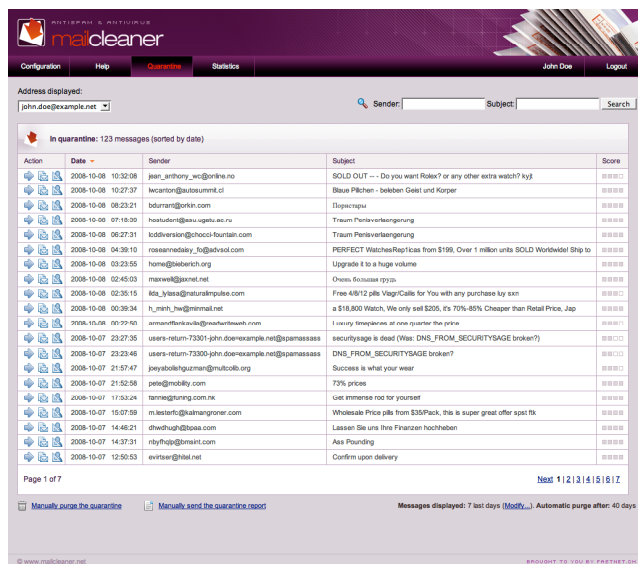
ANTISPAM & ANTIVIRUS
mailcleaner

Configuration | Help | Quarantine | Statistics | John Doe | Logout

Address displayed:
john.doe@example.net

Sender: Subject: Search

In quarantine: 123 messages (sorted by date)

| Action | Date | Sender | Subject | Score |
|---|---|---|---|---|
| | 2008-10-08 10:32:08 | jean_anthony_wc@online.no | SOLD OUT -- - Do you want Rolex? or any other extra watch? kyjl | |
| | 2008-10-08 10:27:37 | iwcanton@autosummit.cl | Blaue Pillchen - beleben Geist und Korper | |
| | 2008-10-08 08:23:21 | bdurrant@orkin.com | Поручтары | |
| | 2008-10-08 07:16:30 | hostudent@esu.ugatu.ac.ru | Traum Penisverlaengerung | |
| | 2008-10-08 06:27:31 | lcddiversion@chocci-fountain.com | Traum Penisverlaengerung | |
| | 2008-10-08 04:39:10 | roseannedaisy_fo@advsol.com | PERFECT WatchesReplicas from $199, Over 1 million units SOLD Worldwide! Ship to | |
| | 2008-10-08 03:23:55 | home@bieberich.org | Upgrade it to a huge volume | |
| | 2008-10-08 02:45:03 | maxwell@jaxnet.net | Очень большая грудь | |
| | 2008-10-08 02:35:15 | ilda_lylasa@naturalimpulse.com | Free 4/8/12 pills Viagr/Cialis for You with any purchase luy sxn | |
| | 2008-10-08 00:39:34 | h_minh_hw@minmail.net | a $18,800 Watch, We only sell $205, it's 70%-85% Cheaper than Retail Price, Jap | |
| | 2008-10-08 00:22:50 | armandfankavila@readwriteweb.com | Luxury timepieces at one quarter the price | |
| | 2008-10-07 23:27:35 | users-return-73301-john.doe=example.net@spamassass | securitysage is dead (Was: DNS_FROM_SECURITYSAGE broken?) | |
| | 2008-10-07 23:23:46 | users-return-73300-john.doe=example.net@spamassass | DNS_FROM_SECURITYSAGE broken? | |
| | 2008-10-07 21:57:47 | joeyabolishguzman@multcolib.org | Success is what your wear | |
| | 2008-10-07 21:52:58 | pete@mobility.com | 73% prices | |
| | 2008-10-07 17:53:24 | fannie@tuning.com.hk | Get immense rod for yourself | |
| | 2008-10-07 15:07:59 | m.lesterfc@kalmangroner.com | Wholesale Price pills from $35/Pack, this is super great offer spst ftk | |
| | 2008-10-07 14:46:21 | dhwdhugh@bpaa.com | Lassen Sie uns Ihre Finanzen hochheben | |
| | 2008-10-07 14:37:31 | nbyfhqjp@bmsint.com | Ass Pounding | |
| | 2008-10-07 12:50:53 | evirtser@hitel.net | Confirm upon delivery | |

Page 1 of 7
Next 1 | 2 | 3 | 4 | 5 | 6 | 7

Manually purge the quarantine
Manually send the quarantine report
Messages displayed: 7 last days (Modify...). Automatic purge after: 40 days

© www.mailcleaner.net
BROUGHT TO YOU BY FASTNET.CH